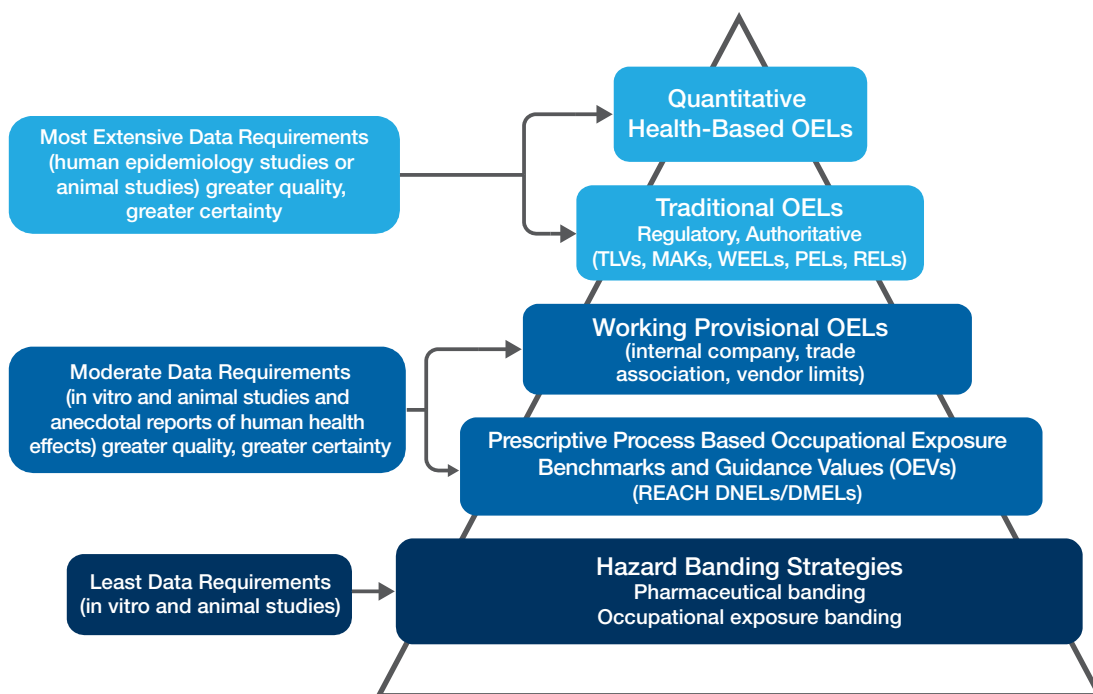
Most Extensive Data Requirements (human epidemiology studies or animal studies) greater quality, greater certainty

Quantitative Health-Based OELs

Traditional OELs
Regulatory, Authoritative
(TLVs, MAKs, WEELs, PELs, RELs)

Moderate Data Requirements (in vitro and animal studies and anecdotal reports of human health effects) greater quality, greater certainty

Working Provisional OELs
(internal company, trade association, vendor limits)

Prescriptive Process Based Occupational Exposure Benchmarks and Guidance Values (OEVs)
(REACH DNELs/DMELs)

Least Data Requirements (in vitro and animal studies)

Hazard Banding Strategies
Pharmaceutical banding
Occupational exposure banding